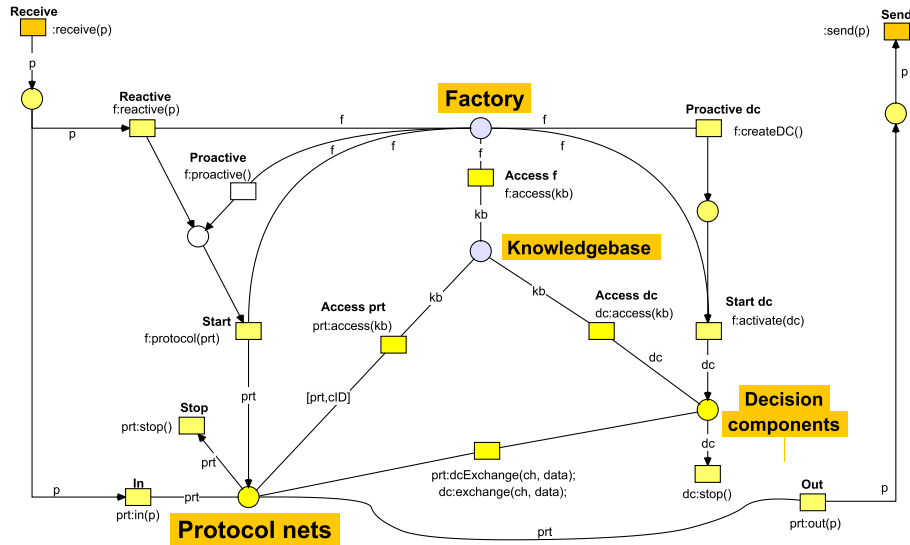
Receive
:receive(p)
p
p
Reactive
f:reactive(p)
Proactive
f:proactive()
Factory
f
f
f
f
f
Access f
f:access(kb)
kb
Knowledgebase
Proactive dc
f:createDC()
Send
:send(p)
p
Start
f:protocol(prt)
Access prt
prt:access(kb)
kb
kb
Access dc
dc:access(kb)
Start dc
f:activate(dc)
dc
dc
prt
[prt,cID]
Decision
components
Stop
prt:stop()
prt
dc
dc:stop()
p
In
prt:in(p)
prt
prt:dcExchange(ch, data);
dc:exchange(ch, data);
Out
prt:out(p)
p
Protocol nets
prt